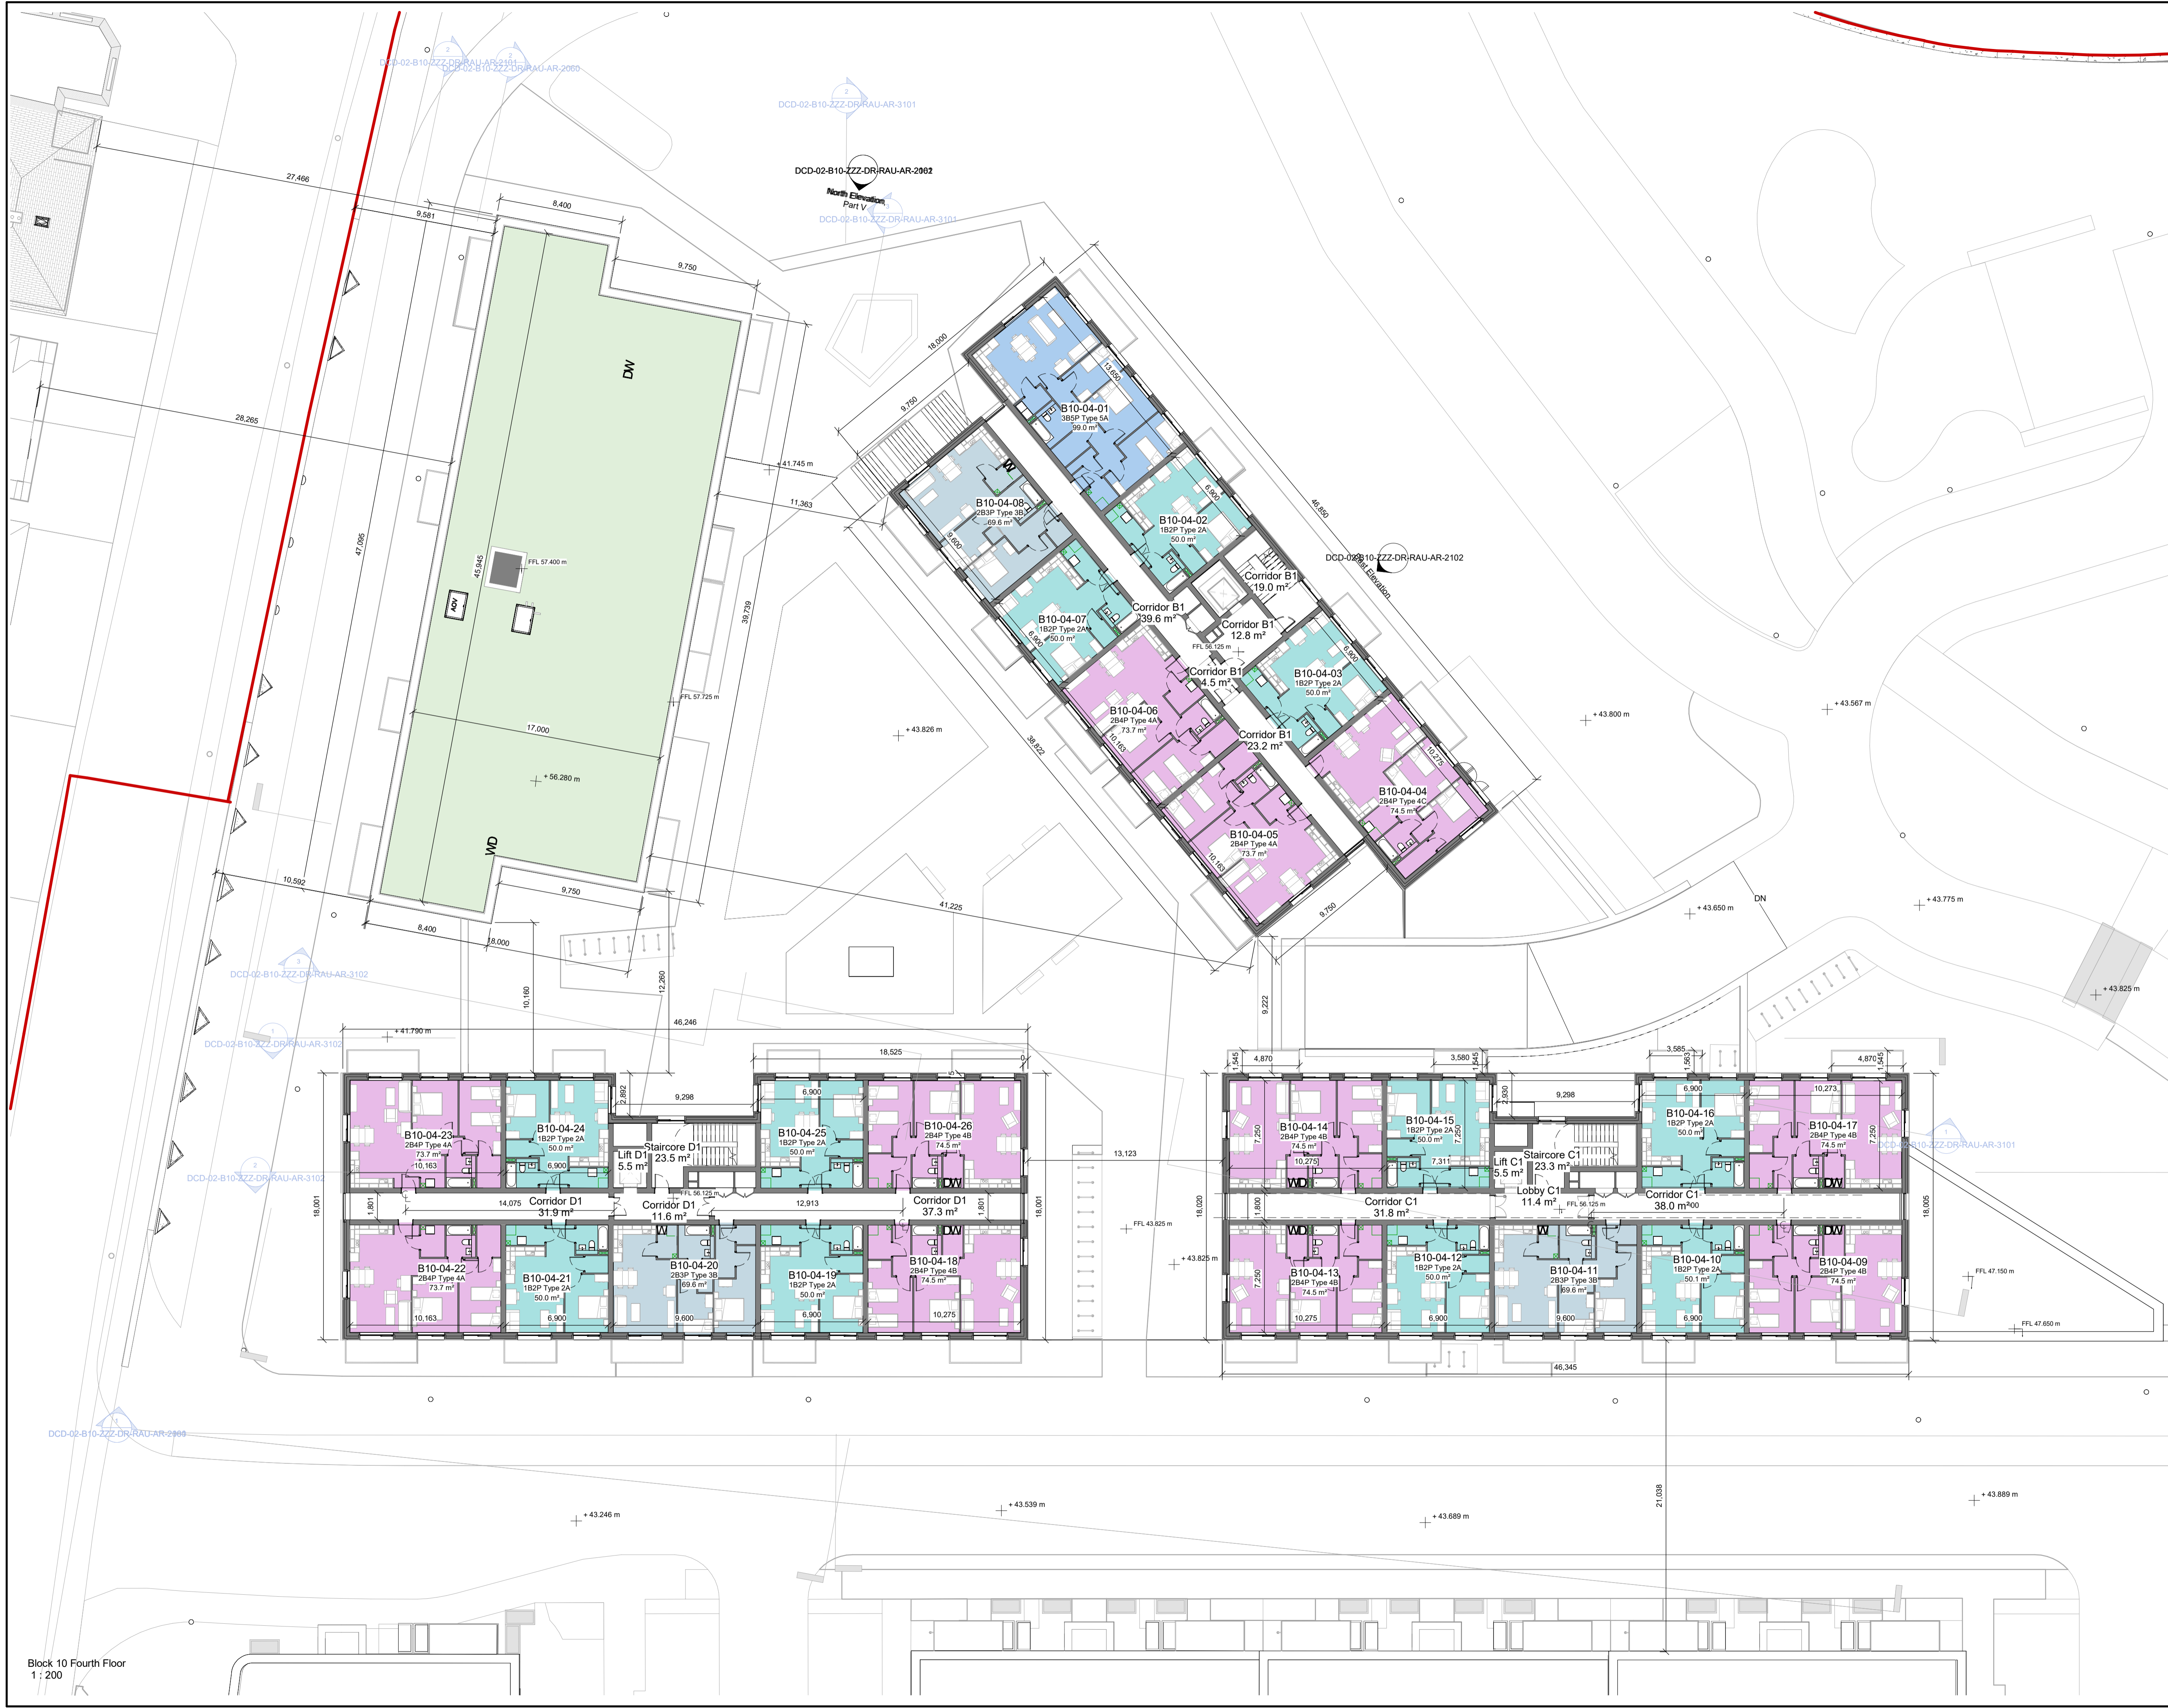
DCD-02-B10-ZZZ-DR-RAU-AR-2101
DCD-02-B10-ZZZ-DR-RAU-AR-2000
DCD-02-B10-ZZZ-DR-RAU-AR-3101
DCD-02-B10-ZZZ-DR-RAU-AR-2002
North Elevation Part V
DCD-02-B10-ZZZ-DR-RAU-AR-3101

27,466
9,581
8,400
9,750
28,265
47,095
45,945
FFL 57.400 m
AOV
DW
39,739
FFL 57.725 m
17,000
+ 56.280 m
WD
10,592
9,750
8,400
18,000
+ 41.745 m
11,363
41,225
18,000
9,750
+ 43.826 m
38,822

B10-04-01
3B5P Type 5A
99.0 m²
13,650
B10-04-08
2B3P Type 3B
69.6 m²
9,600
B10-04-02
1B2P Type 2A
50.0 m²
6,900
46,650
DCD-02-B10-ZZZ-DR-RAU-AR-2102
East Elevation
Corridor B1
19.0 m²
B10-04-07
1B2P Type 2A
50.0 m²
6,900
Corridor B1
39.6 m²
Corridor B1
12.8 m²
FFL 56.125 m
Corridor B1
4.5 m²
B10-04-03
1B2P Type 2A
50.0 m²
6,900
B10-04-06
2B4P Type 4A
73.7 m²
10,163
Corridor B1
23.2 m²
B10-04-04
2B4P Type 4C
74.5 m²
10,275
B10-04-05
2B4P Type 4A
73.7 m²
10,163
9,750
+ 43.800 m
+ 43.567 m
+ 43.650 m
DN
+ 43.775 m
+ 43.825 m

DCD-02-B10-ZZZ-DR-RAU-AR-3102
DCD-02-B10-ZZZ-DR-RAU-AR-3102
DCD-02-B10-ZZZ-DR-RAU-AR-3102
10,160
12,260
9,222
46,246
+ 41.790 m
18,525
2,892
9,298
B10-04-23
2B4P Type 4A
73.7 m²
10,163
B10-04-24
1B2P Type 2A
50.0 m²
6,900
Staircore D1
23.5 m²
Lift D1
5.5 m²
B10-04-25
1B2P Type 2A
50.0 m²
6,900
B10-04-26
2B4P Type 4B
74.5 m²
DW
18,001
1,801
14,075
Corridor D1
31.9 m²
Corridor D1
11.6 m²
FFL 56.125 m
12,913
Corridor D1
37.3 m²
B10-04-22
2B4P Type 4A
73.7 m²
10,163
B10-04-21
1B2P Type 2A
50.0 m²
6,900
B10-04-20
2B3P Type 3B
69.6 m²
9,600
B10-04-19
1B2P Type 2A
50.0 m²
6,900
B10-04-18
2B4P Type 4B
74.5 m²
10,275
13,123
FFL 43.825 m
+ 43.825 m

1,545
4,870
3,580
2,930
9,298
3,585
1,563
6,900
4,870
10,273
B10-04-14
2B4P Type 4B
74.5 m²
10,275
7,250
WD
B10-04-15
1B2P Type 2A
50.0 m²
7,311
Lift C1
5.5 m²
Staircore C1
23.3 m²
Lobby C1
11.4 m²
B10-04-16
1B2P Type 2A
50.0 m²
B10-04-17
2B4P Type 4B
74.5 m²
DW
18,020
1,800
Corridor C1
31.8 m²
FFL 56.125 m
Corridor C1
38.0 m²
18,005
B10-04-13
2B4P Type 4B
74.5 m²
10,275
B10-04-12
1B2P Type 2A
50.0 m²
6,900
B10-04-11
2B3P Type 3B
69.6 m²
9,600
B10-04-10
1B2P Type 2A
50.1 m²
6,900
B10-04-09
2B4P Type 4B
74.5 m²
DCD-02-B10-ZZZ-DR-RAU-AR-3101
FFL 47.150 m
FFL 47.650 m
46,345

DCD-02-B10-ZZZ-DR-RAU-AR-2000
21,038
+ 43.246 m
+ 43.539 m
+ 43.689 m
+ 43.889 m

Block 10 Fourth Floor
1 : 200